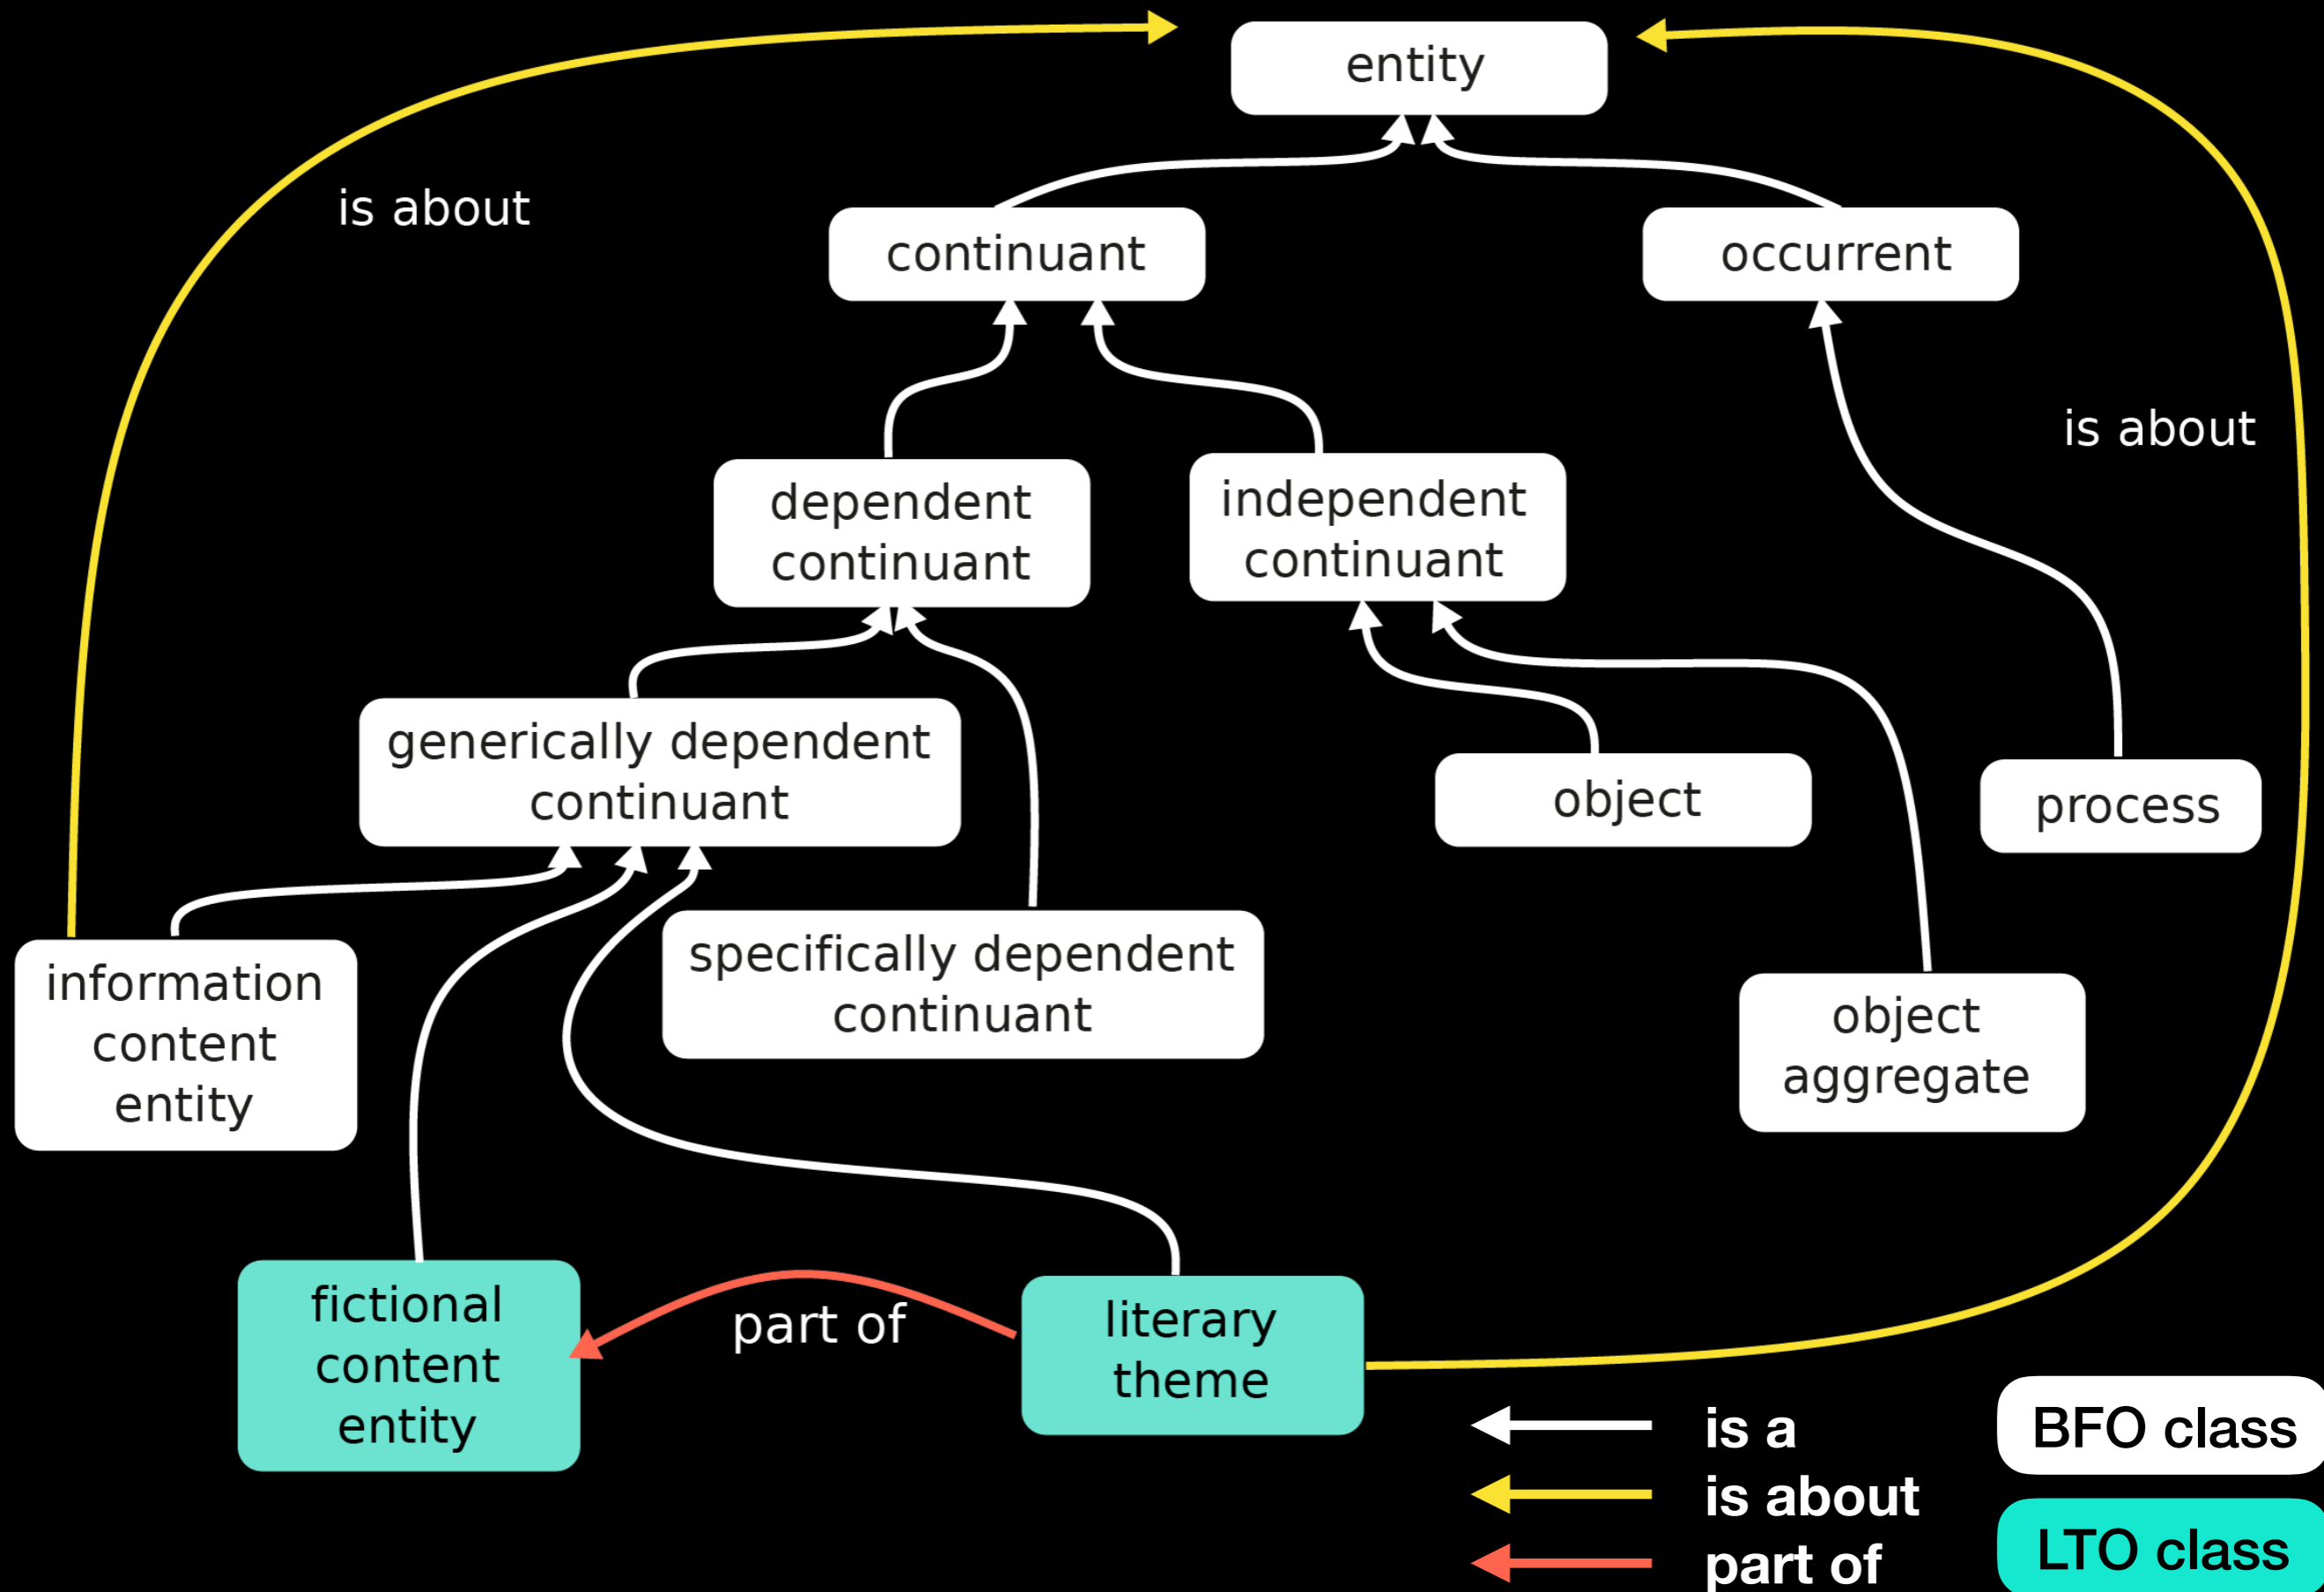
entity

is about

continuant

occurrent

is about

dependent continuant

independent continuant

generically dependent continuant

object

process

information content entity

specifically dependent continuant

object aggregate

fictional content entity

part of

literary theme

is a

is about

part of

BFO class

LTO class